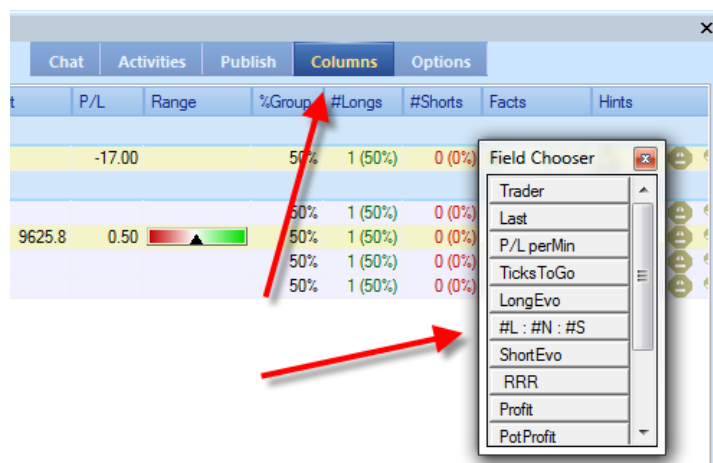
×

Chat | Activities | Publish | Columns | Options

| t | P/L | Range | %Group | #Longs | #Shorts | Facts | Hints |
|---|---|---|---|---|---|---|---|
| | -17.00 | | 50% | 1 (50%) | 0 (0%) | | |
| | | | 50% | 1 (50%) | 0 (0%) | | |
| 9625.8 | 0.50 | | 50% | 1 (50%) | 0 (0%) | | |
| | | | 50% | 1 (50%) | 0 (0%) | | |
| | | | 50% | 1 (50%) | 0 (0%) | | |

Field Chooser

Trader
Last
P/L perMin
TicksToGo
LongEvo
#L : #N : #S
ShortEvo
RRR
Profit
PotProfit